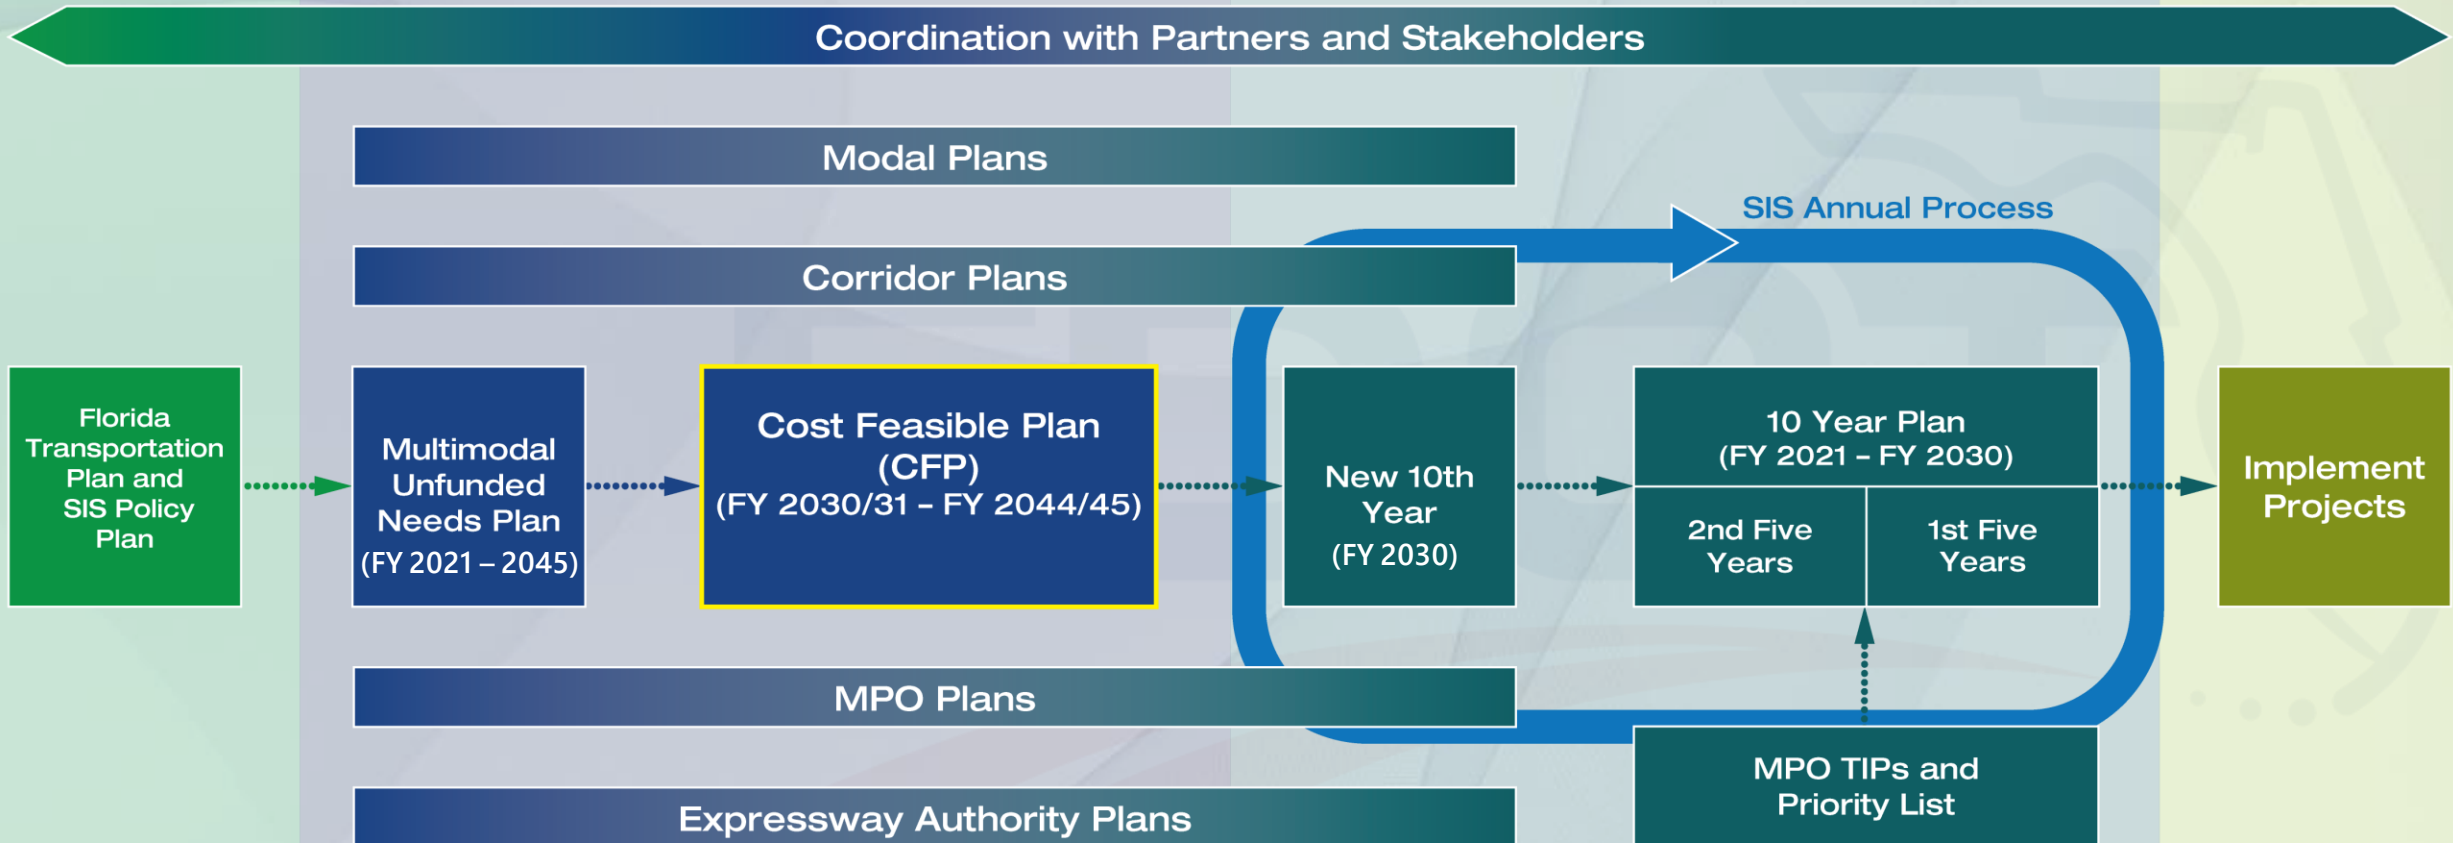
Coordination with Partners and Stakeholders

Modal Plans

SIS Annual Process

Corridor Plans

Florida Transportation Plan and SIS Policy Plan

Multimodal Unfunded Needs Plan (FY 2021 – 2045)

Cost Feasible Plan (CFP) (FY 2030/31 – FY 2044/45)

New 10th Year (FY 2030)

10 Year Plan (FY 2021 – FY 2030)

2nd Five Years

1st Five Years

Implement Projects

MPO Plans

MPO TIPs and Priority List

Expressway Authority Plans